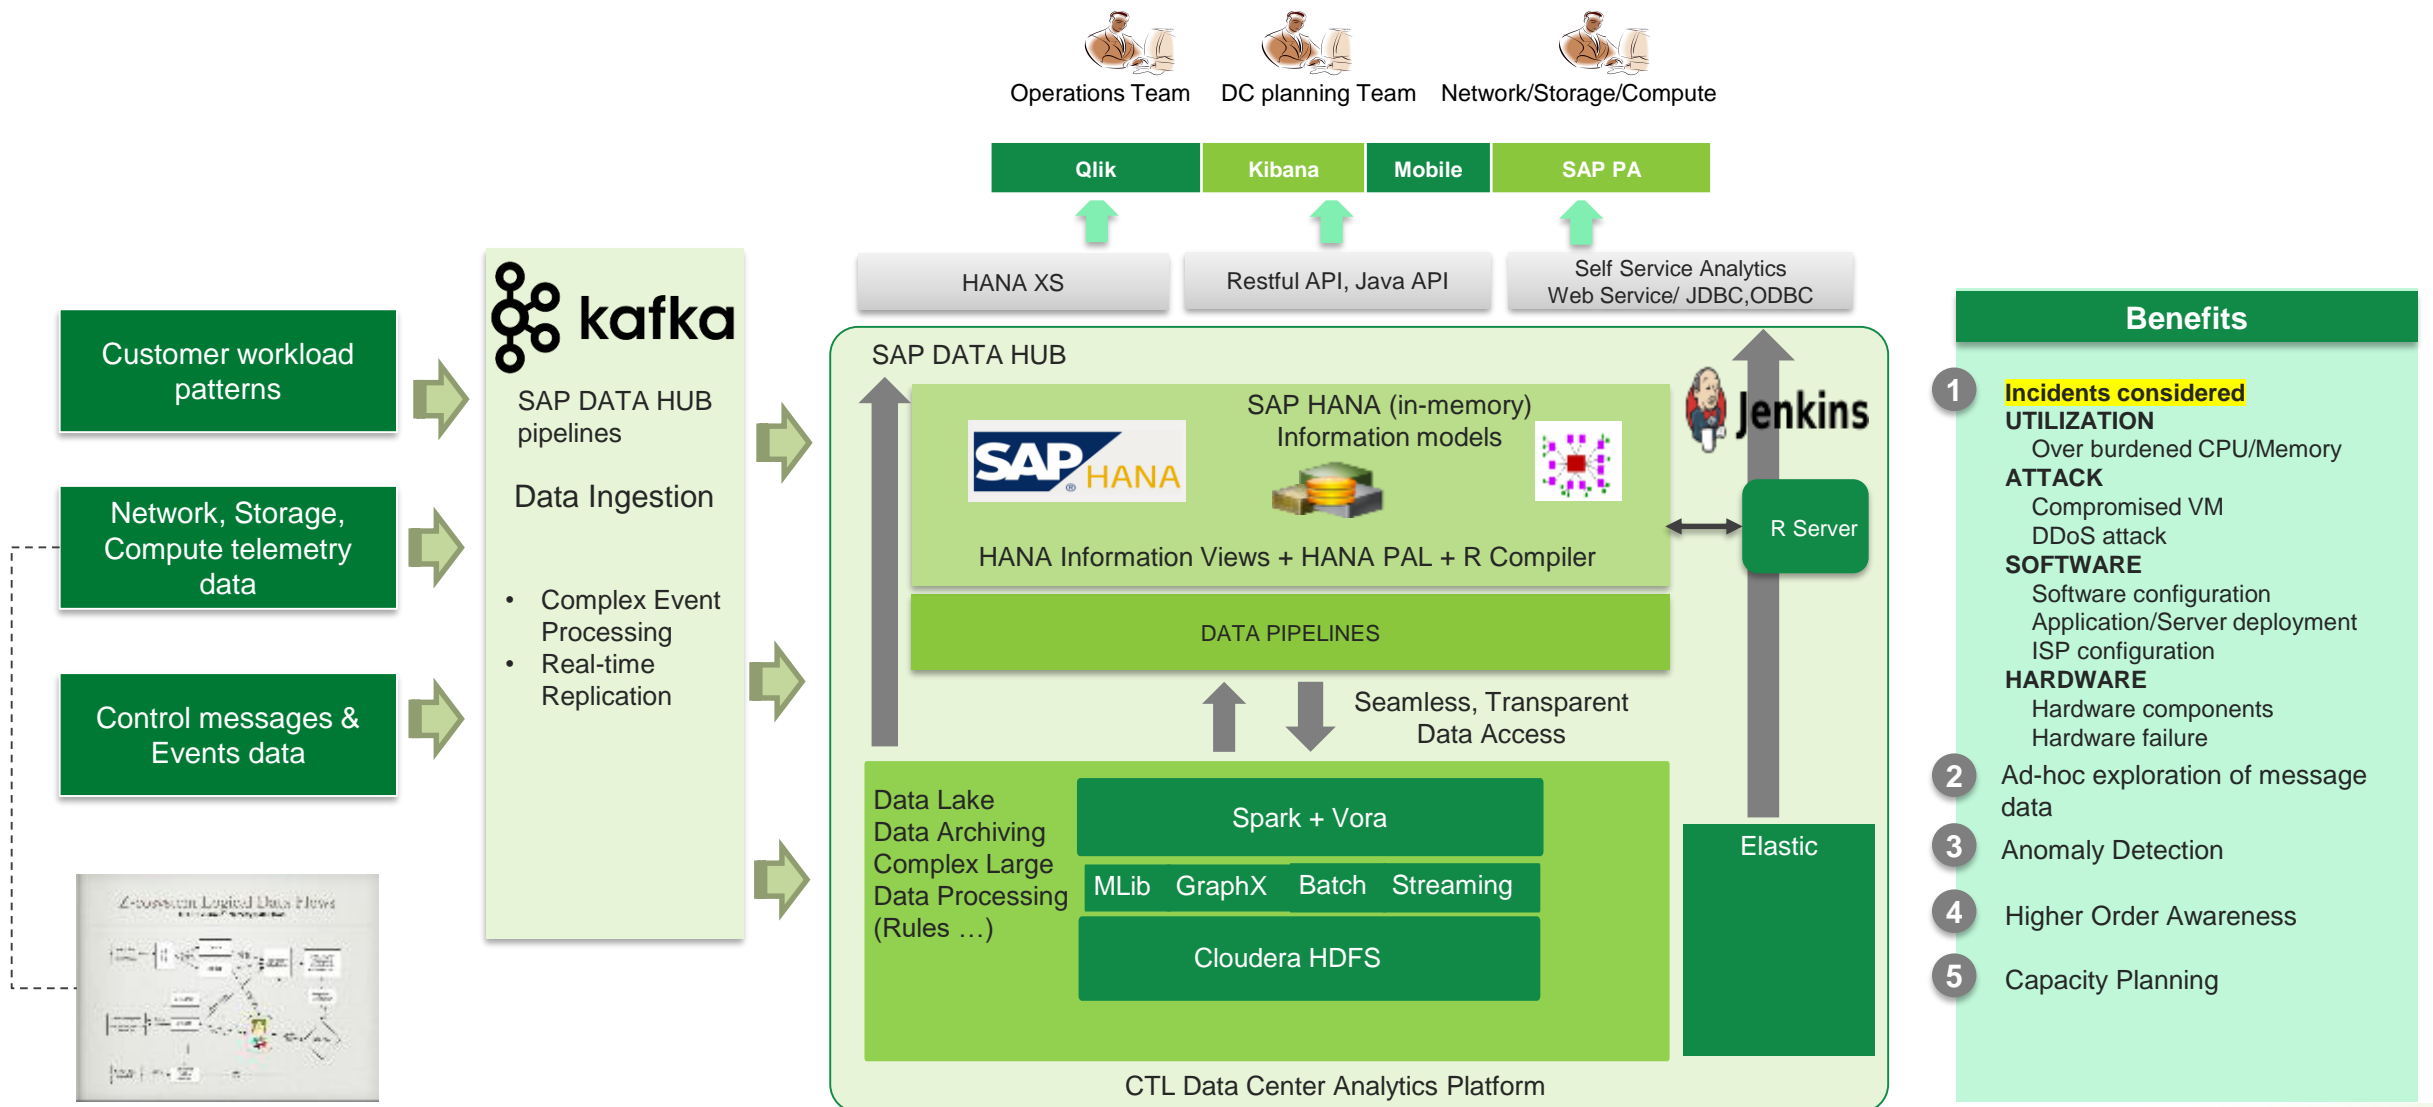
Operations Team DC planning Team Network/Storage/Compute

| Qlik | Kibana | Mobile | SAP PA |
|---|---|---|---|

HANA XS

Restful API, Java API

Self Service Analytics
Web Service/ JDBC,ODBC

Customer workload patterns

Network, Storage, Compute telemetry data

Control messages & Events data

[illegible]

kafka

SAP DATA HUB pipelines

Data Ingestion

• Complex Event Processing
• Real-time Replication

SAP DATA HUB

SAP HANA (in-memory) Information models

SAP HANA

HANA Information Views + HANA PAL + R Compiler

Jenkins

R Server

DATA PIPELINES

Seamless, Transparent Data Access

Data Lake
Data Archiving
Complex Large Data Processing
(Rules …)

Spark + Vora

MLib GraphX Batch Streaming

Cloudera HDFS

Elastic

CTL Data Center Analytics Platform

Benefits

1 Incidents considered
UTILIZATION
Over burdened CPU/Memory
ATTACK
Compromised VM
DDoS attack
SOFTWARE
Software configuration
Application/Server deployment
ISP configuration
HARDWARE
Hardware components
Hardware failure

2 Ad-hoc exploration of message data

3 Anomaly Detection

4 Higher Order Awareness

5 Capacity Planning